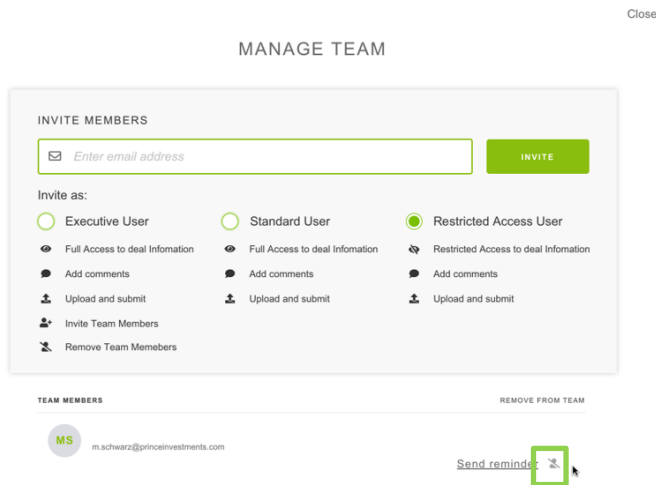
Close

MANAGE TEAM

INVITE MEMBERS

Enter email address

INVITE

Invite as:

Executive User
Full Access to deal Infomation
Add comments
Upload and submit
Invite Team Members
Remove Team Memebers

Standard User
Full Access to deal Infomation
Add comments
Upload and submit

Restricted Access User
Restricted Access to deal Infomation
Add comments
Upload and submit

TEAM MEMBERS

REMOVE FROM TEAM

MS

m.schwarz@princeinvestments.com

Send reminder